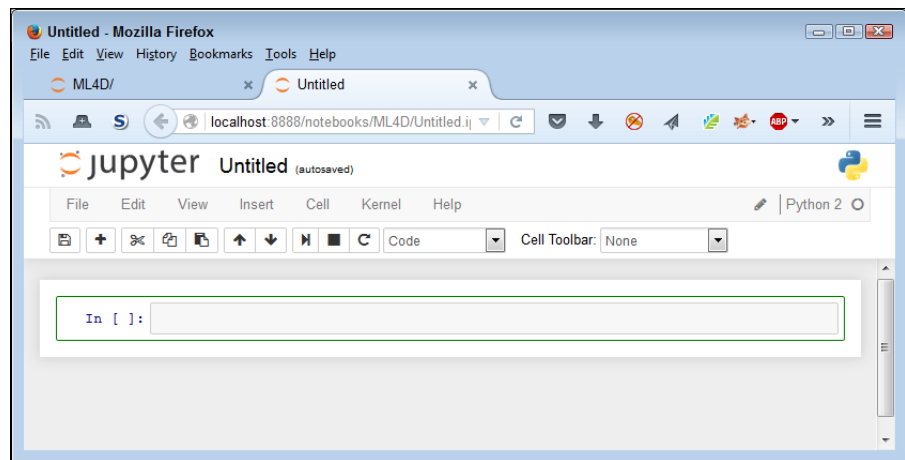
Untitled - Mozilla Firefox

File Edit View History Bookmarks Tools Help

ML4D/ ×

Untitled ×

localhost:8888/notebooks/ML4D/Untitled.i

ABP

jupyter Untitled (autosaved)

File Edit View Insert Cell Kernel Help

Python 2

Code

Cell Toolbar: None

In [ ]: